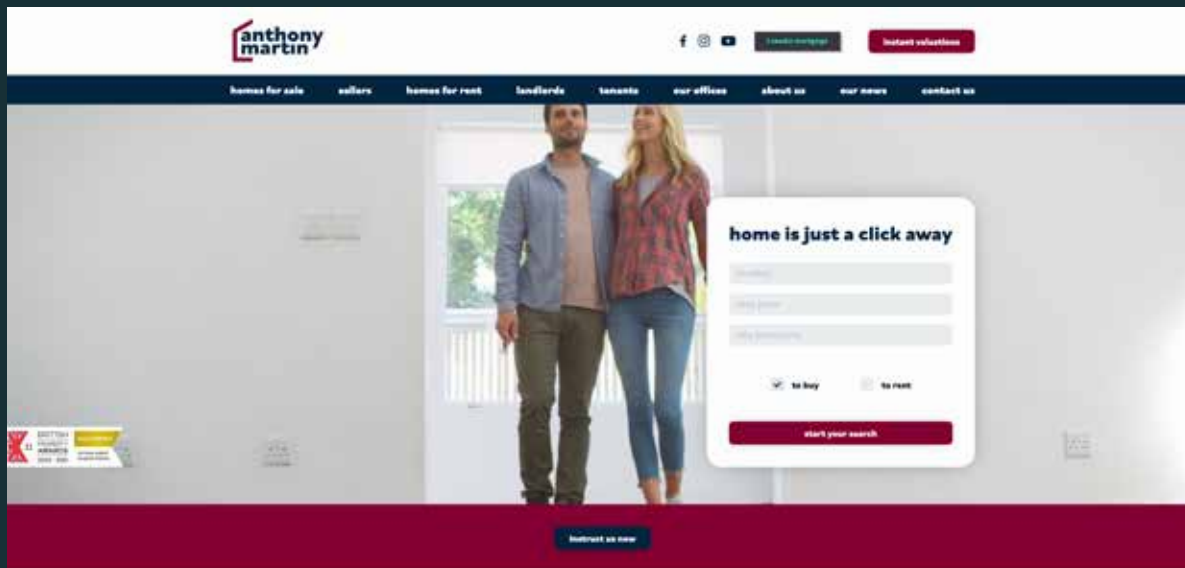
anthony martin

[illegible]

instant valuations

homes for sale sellers homes for rent landlords tenants our offices about us our news contact us

home is just a click away

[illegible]

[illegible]

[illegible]

to buy to rent

start your search

BRITISH PROPERTY AWARDS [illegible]

instruct us now